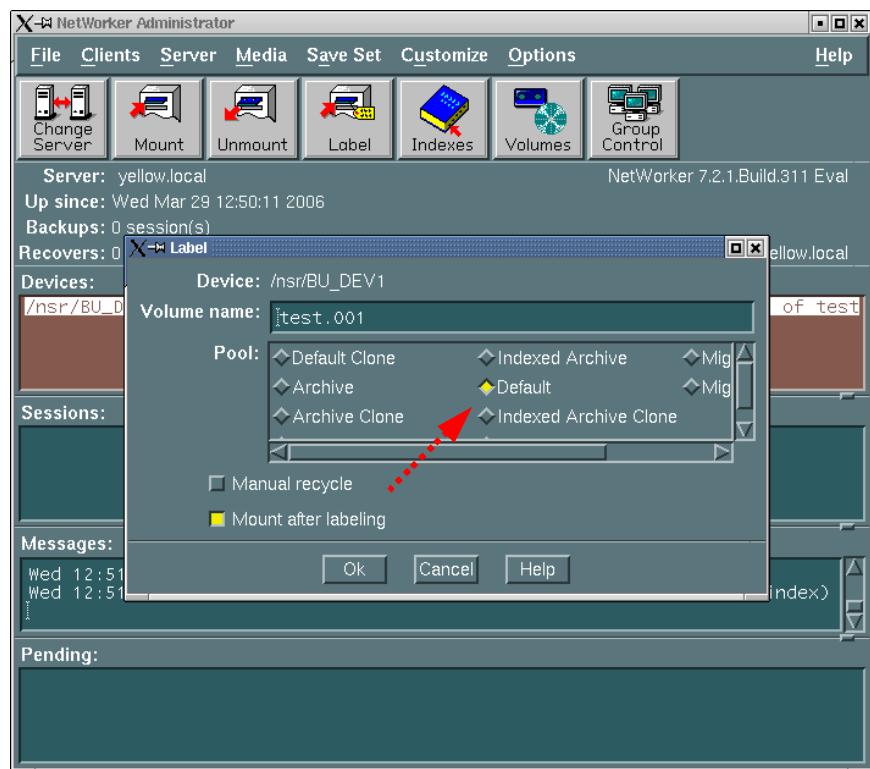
NetWorker Administrator

File Clients Server Media Save Set Customize Options Help

Change Server
Mount
Unmount
Label
Indexes
Volumes
Group Control

Server: yellow.local
NetWorker 7.2.1.Build.311 Eval
Up since: Wed Mar 29 12:50:11 2006
Backups: 0 session(s)
Recovers: 0
ellow.local

Devices:
/nsr/BU_D
of test

Sessions:

Messages:
Wed 12:51
Wed 12:51
index)

Pending:

Label

Device: /nsr/BU_DEV1
Volume name: test.001
Pool:
Default Clone
Indexed Archive
Mig
Archive
Default
Mig
Archive Clone
Indexed Archive Clone

Manual recycle
Mount after labeling

Ok Cancel Help